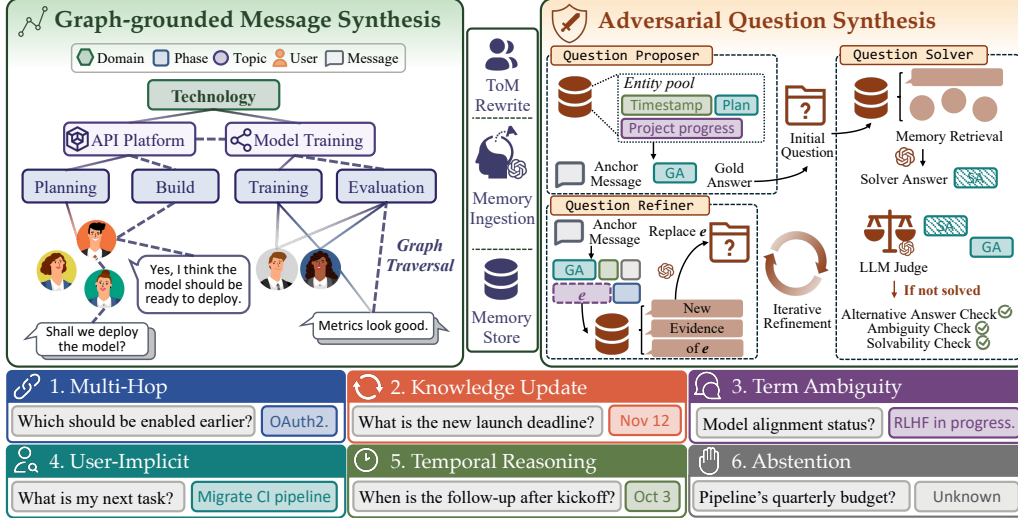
Graph-grounded Message Synthesis

Domain  Phase  Topic  User  Message

Technology

API Platform  Model Training

Planning  Build  Training  Evaluation

Graph Traversal

Yes, I think the model should be ready to deploy.

Shall we deploy the model?

Metrics look good.

ToM Rewrite

Memory Ingestion

Memory Store

Adversarial Question Synthesis

Question Proposer

Entity pool

Timestamp  Plan

Project progress

Anchor Message  GA  Gold Answer

Initial Question

Question Solver

Memory Retrieval

Solver Answer  SA

Question Refiner

Anchor Message

Replace $e$

GA

$e$

New Evidence of $e$

Iterative Refinement

LLM Judge  GA  SA

If not solved

Alternative Answer Check
Ambiguity Check
Solvability Check

1. Multi-Hop
Which should be enabled earlier?  OAuth2.

2. Knowledge Update
What is the new launch deadline?  Nov 12

3. Term Ambiguity
Model alignment status?  RLHF in progress.

4. User-Implicit
What is my next task?  Migrate CI pipeline

5. Temporal Reasoning
When is the follow-up after kickoff?  Oct 3

6. Abstention
Pipeline's quarterly budget?  Unknown